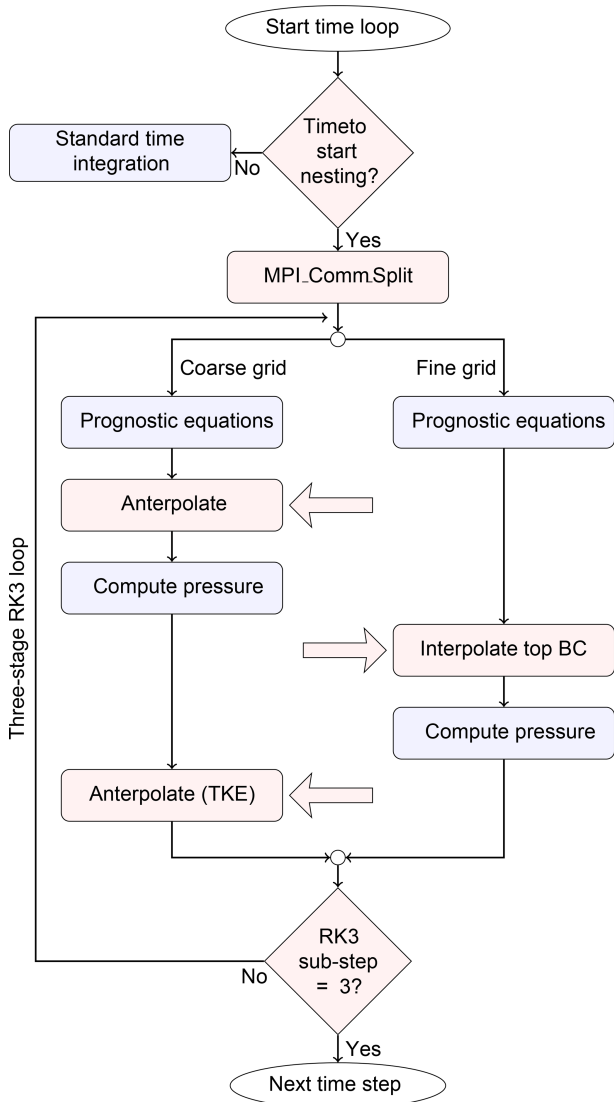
Start time loop

Timeto start nesting?

No

Standard time integration

Yes

MPI_Comm_Split

Coarse grid

Fine grid

Prognostic equations

Prognostic equations

Anterpolate

Compute pressure

Interpolate top BC

Compute pressure

Anterpolate (TKE)

Three-stage RK3 loop

RK3 sub-step = 3?

No

Yes

Next time step